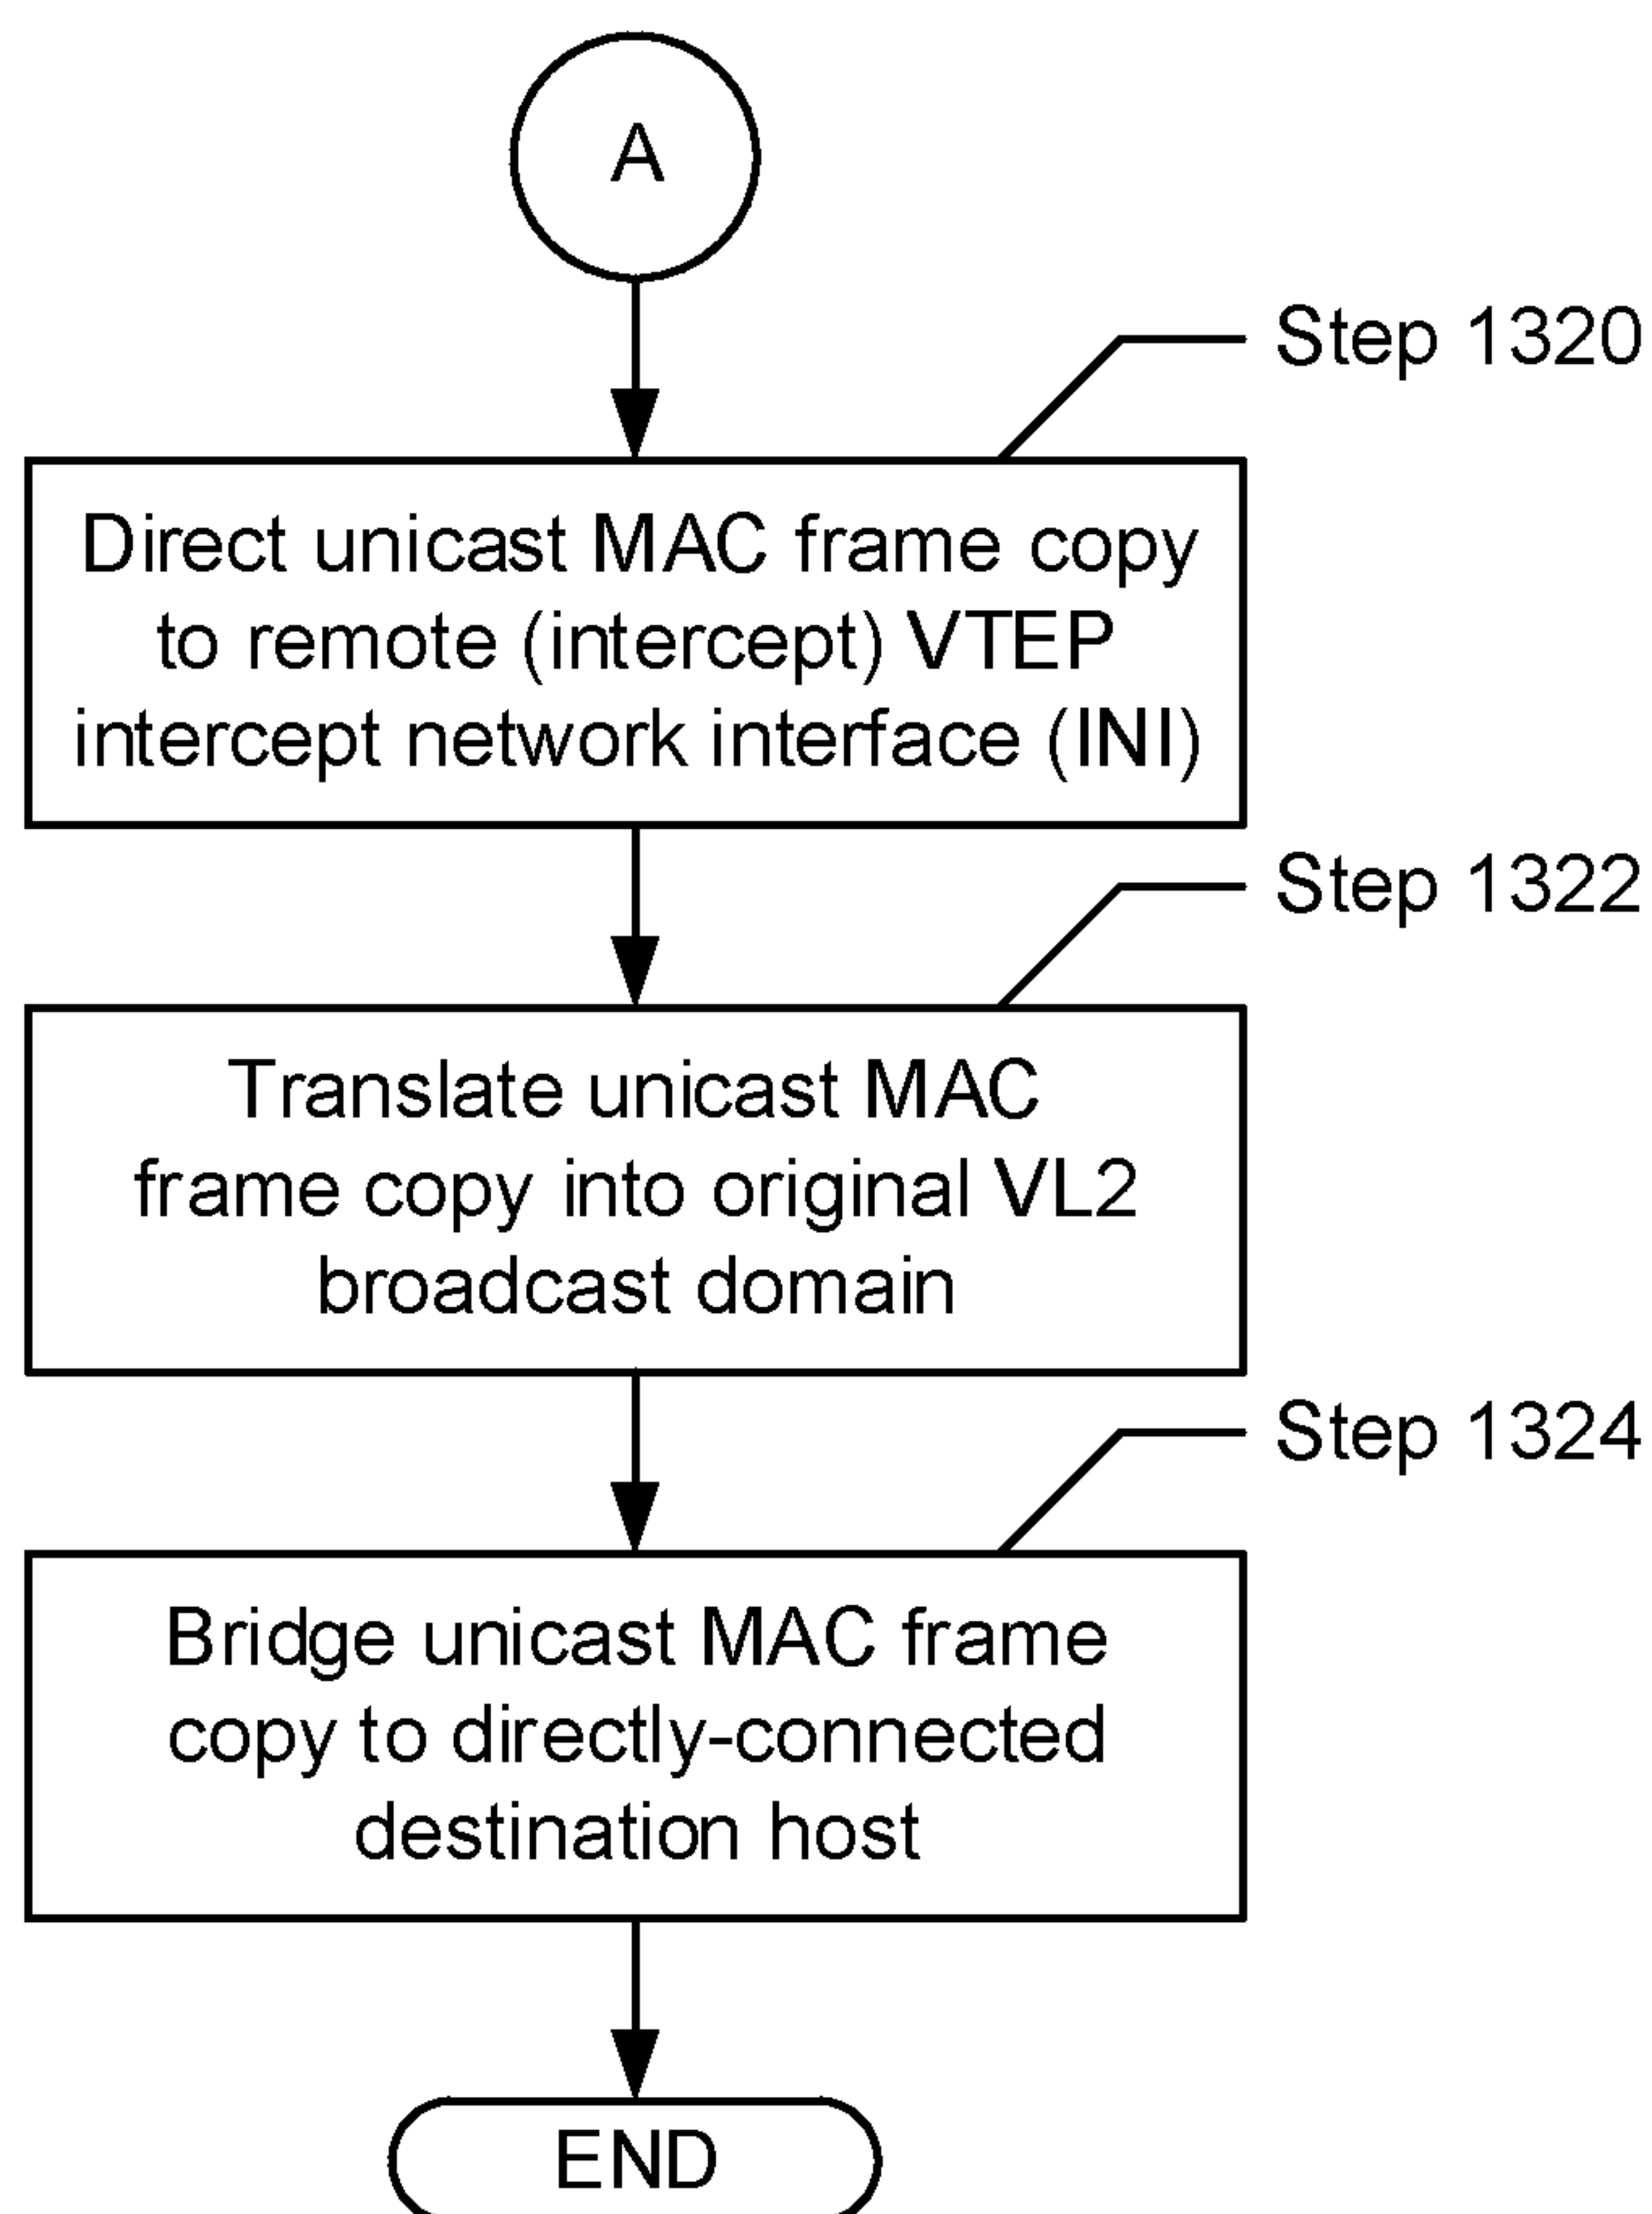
A

Step 1320

Direct unicast MAC frame copy to remote (intercept) VTEP intercept network interface (INI)

Step 1322

Translate unicast MAC frame copy into original VL2 broadcast domain

Step 1324

Bridge unicast MAC frame copy to directly-connected destination host

END